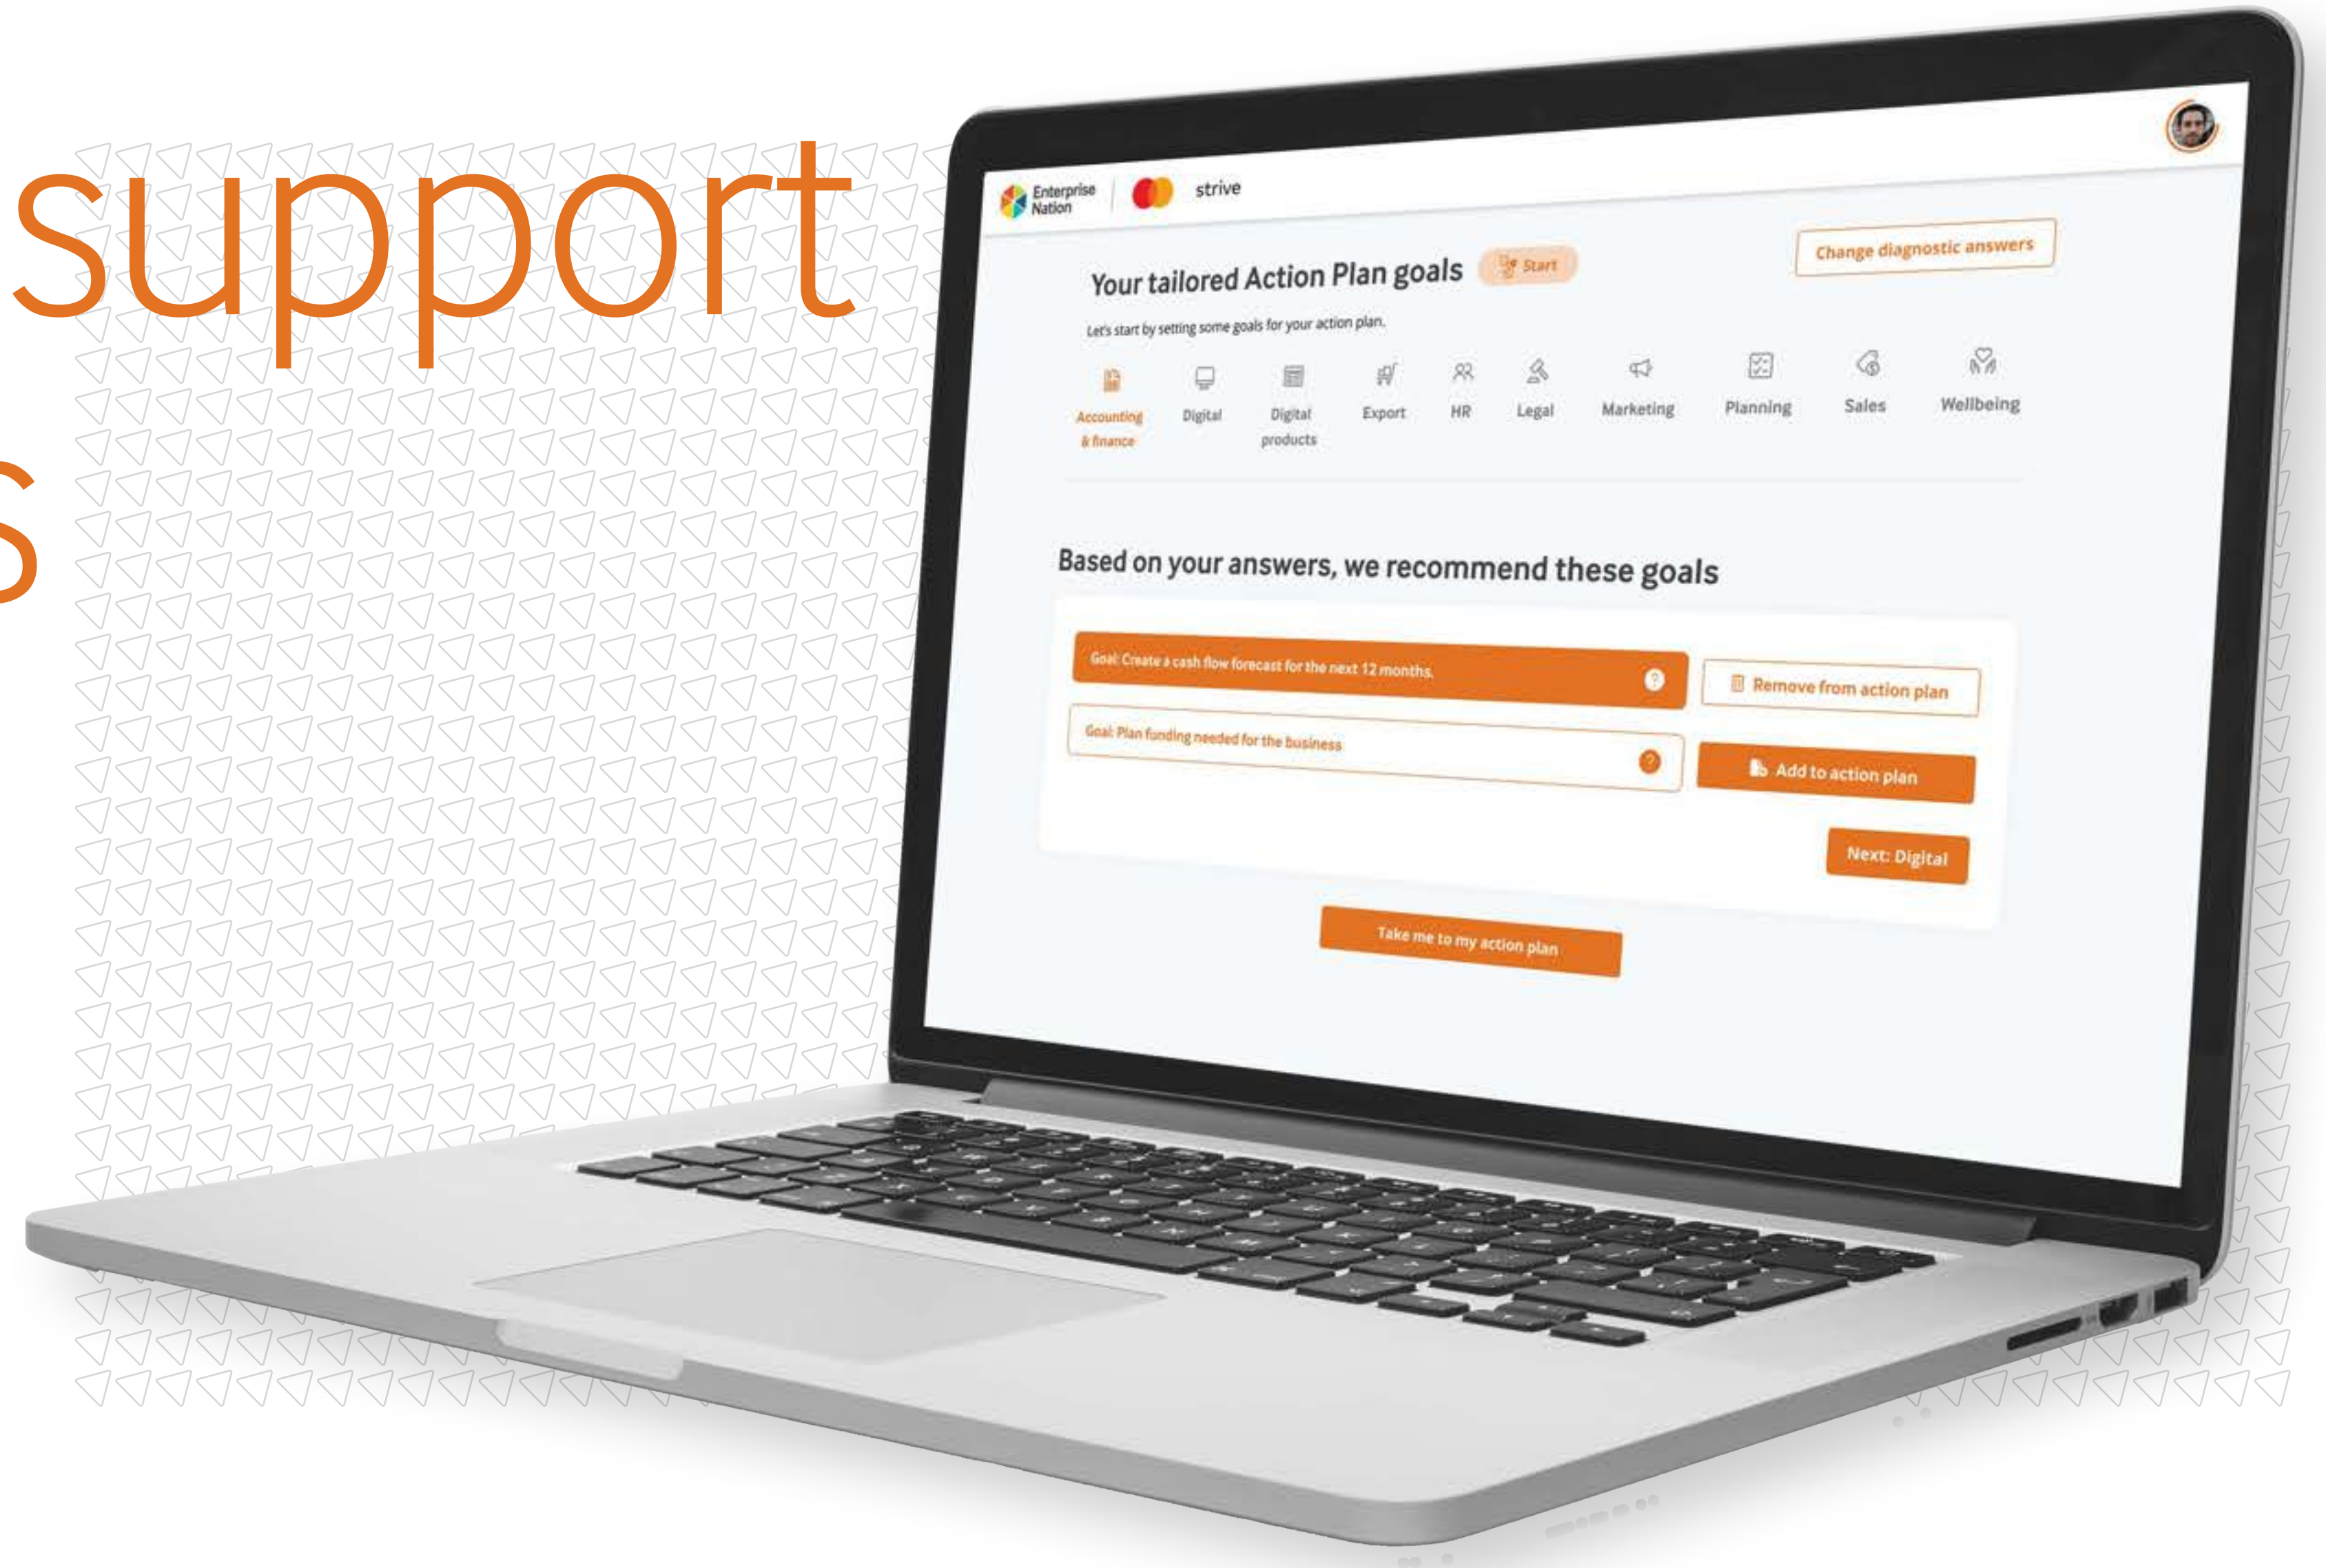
support

s

Enterprise Nation | strive

Your tailored Action Plan goals Start

Change diagnostic answers

Let's start by setting some goals for your action plan.

Accounting & finance
Digital
Digital products
Export
HR
Legal
Marketing
Planning
Sales
Wellbeing

Based on your answers, we recommend these goals

Goal: Create a cash flow forecast for the next 12 months.

Remove from action plan

Goal: Plan funding needed for the business

Add to action plan

Next: Digital

Take me to my action plan